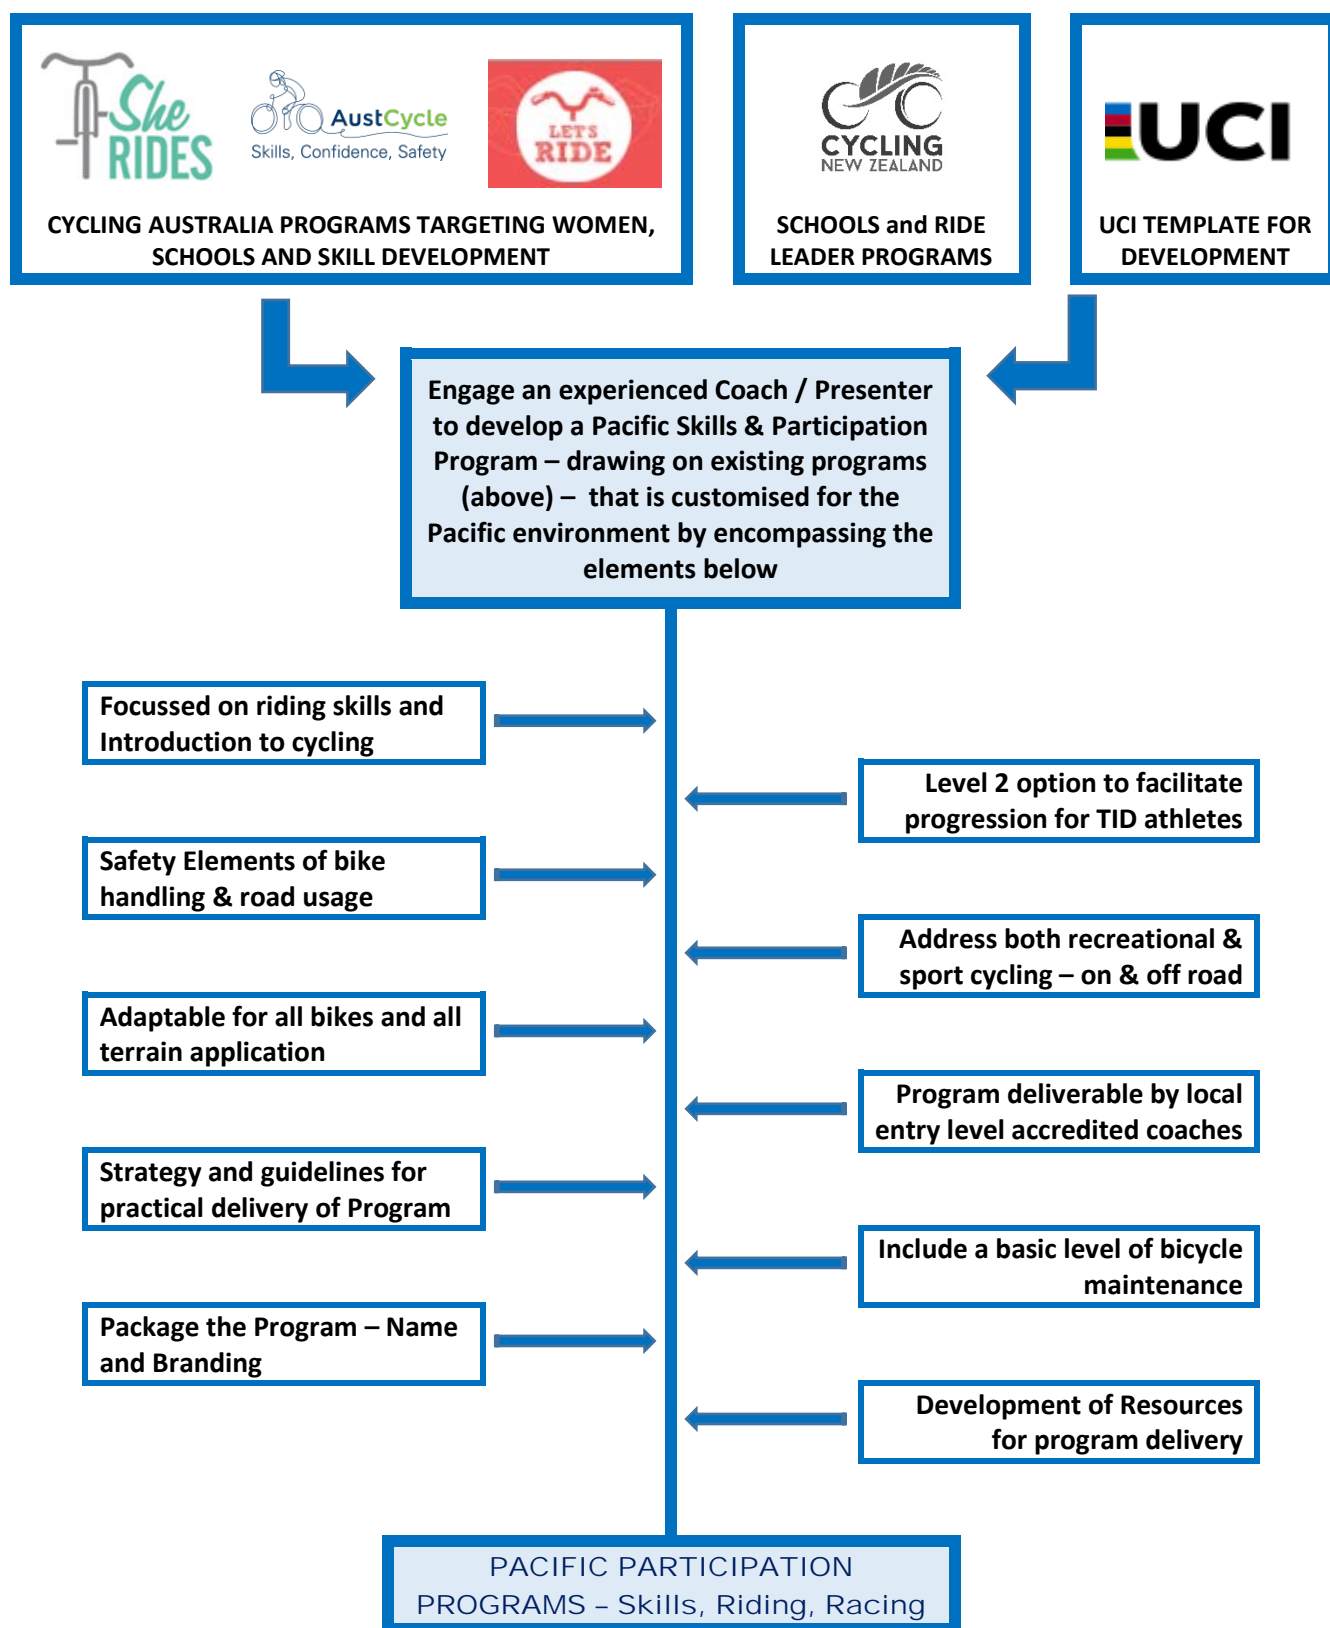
She RIDES

AustCycle
Skills, Confidence, Safety

LET'S RIDE

CYCLING AUSTRALIA PROGRAMS TARGETING WOMEN, SCHOOLS AND SKILL DEVELOPMENT

CYCLING NEW ZEALAND

SCHOOLS and RIDE LEADER PROGRAMS

UCI

UCI TEMPLATE FOR DEVELOPMENT

Engage an experienced Coach / Presenter to develop a Pacific Skills & Participation Program – drawing on existing programs (above) – that is customised for the Pacific environment by encompassing the elements below

Focussed on riding skills and Introduction to cycling

Level 2 option to facilitate progression for TID athletes

Safety Elements of bike handling & road usage

Address both recreational & sport cycling – on & off road

Adaptable for all bikes and all terrain application

Program deliverable by local entry level accredited coaches

Strategy and guidelines for practical delivery of Program

Include a basic level of bicycle maintenance

Package the Program – Name and Branding

Development of Resources for program delivery

PACIFIC PARTICIPATION PROGRAMS – Skills, Riding, Racing